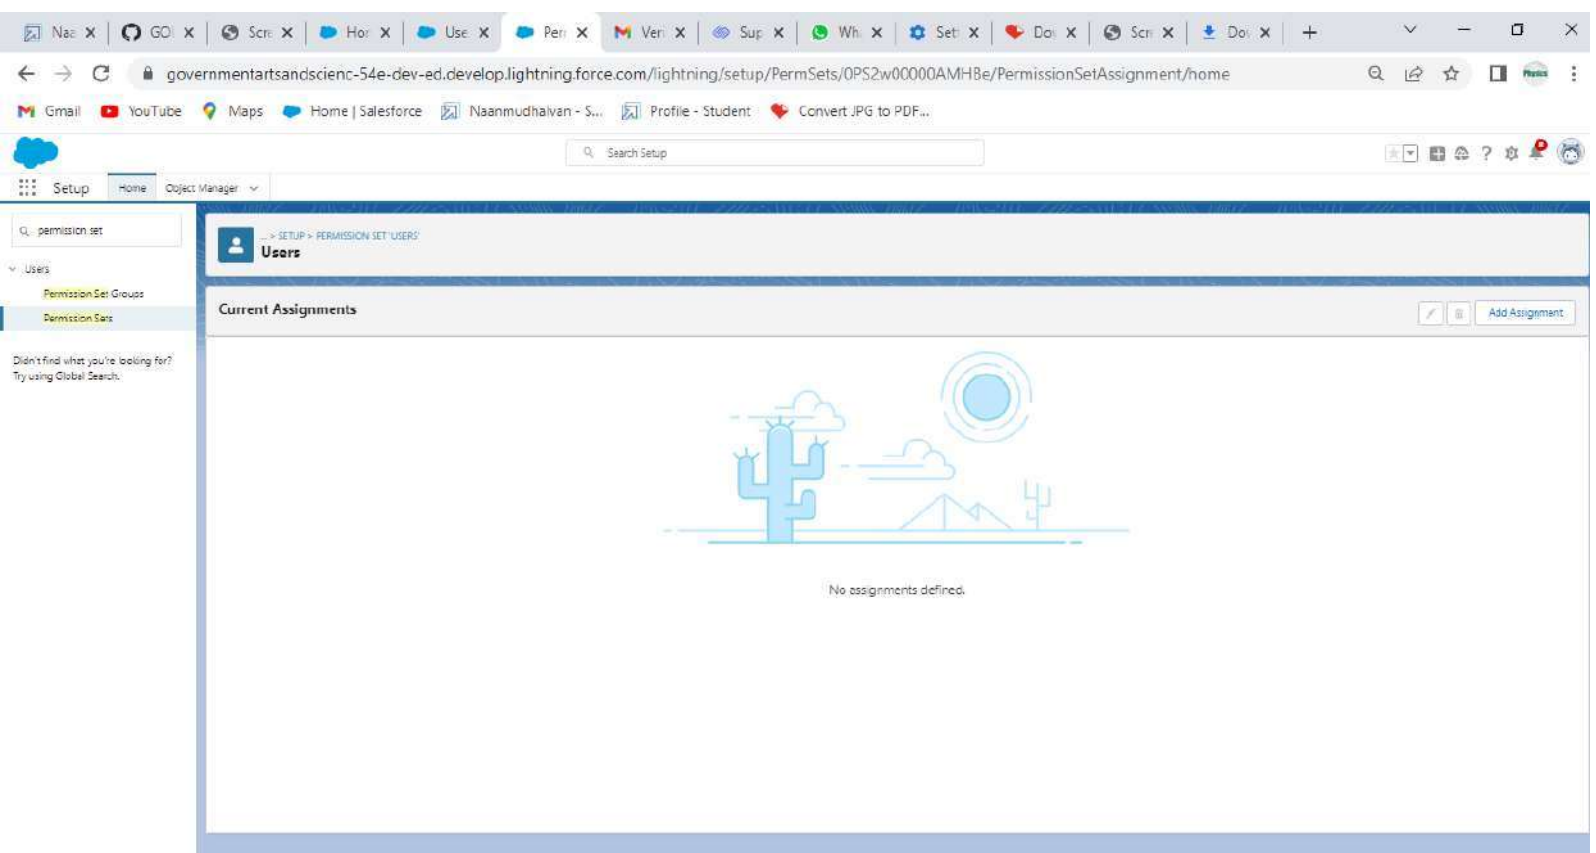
Nac × GO × Scr × Hor × Use × Per × Ver × Sup × Wh × Set × Do × Scr × Do × +

governmentartsandscienc-54e-dev-ed.develop.lightning.force.com/lightning/setup/PermSets/0PS2w00000AMHBe/PermissionSetAssignment/home

Gmail YouTube Maps Home | Salesforce Naanmudhalvan - S... Profile - Student Convert JPG to PDF...

Search Setup

Setup Home Object Manager

permission set

Users

Permission Set Groups

Permission Sets

Didn't find what you're looking for? Try using Global Search.

... > SETUP > PERMISSION SET 'USERS'

Users

Current Assignments

Add Assignment

No assignments defined.